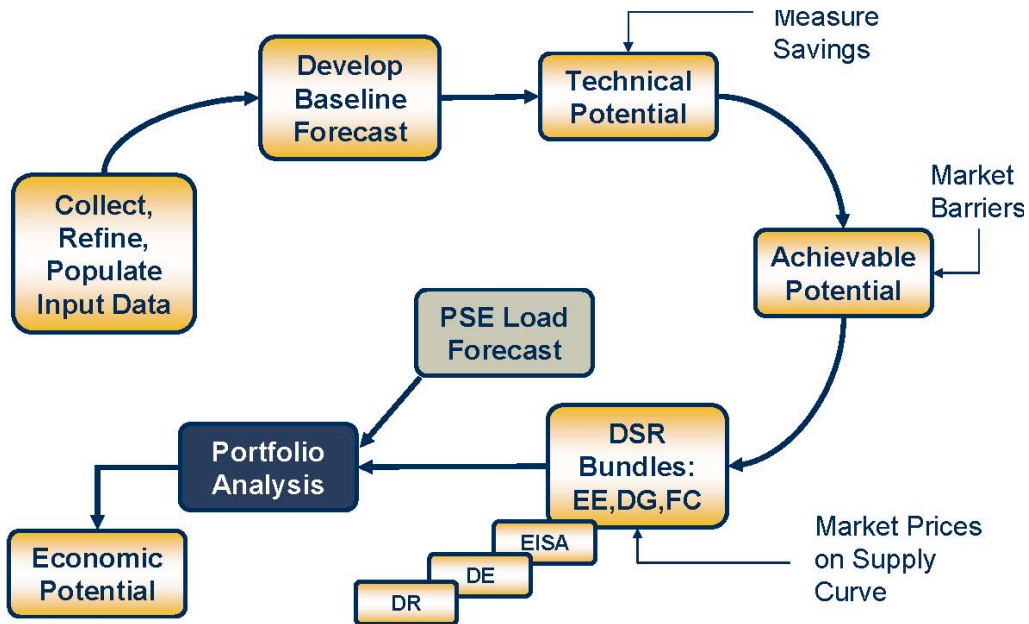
Collect, Refine, Populate Input Data

Develop Baseline Forecast

Technical Potential

Measure Savings

Market Barriers

Achievable Potential

PSE Load Forecast

DSR Bundles: EE,DG,FC

Portfolio Analysis

Economic Potential

EISA

DE

DR

Market Prices on Supply Curve